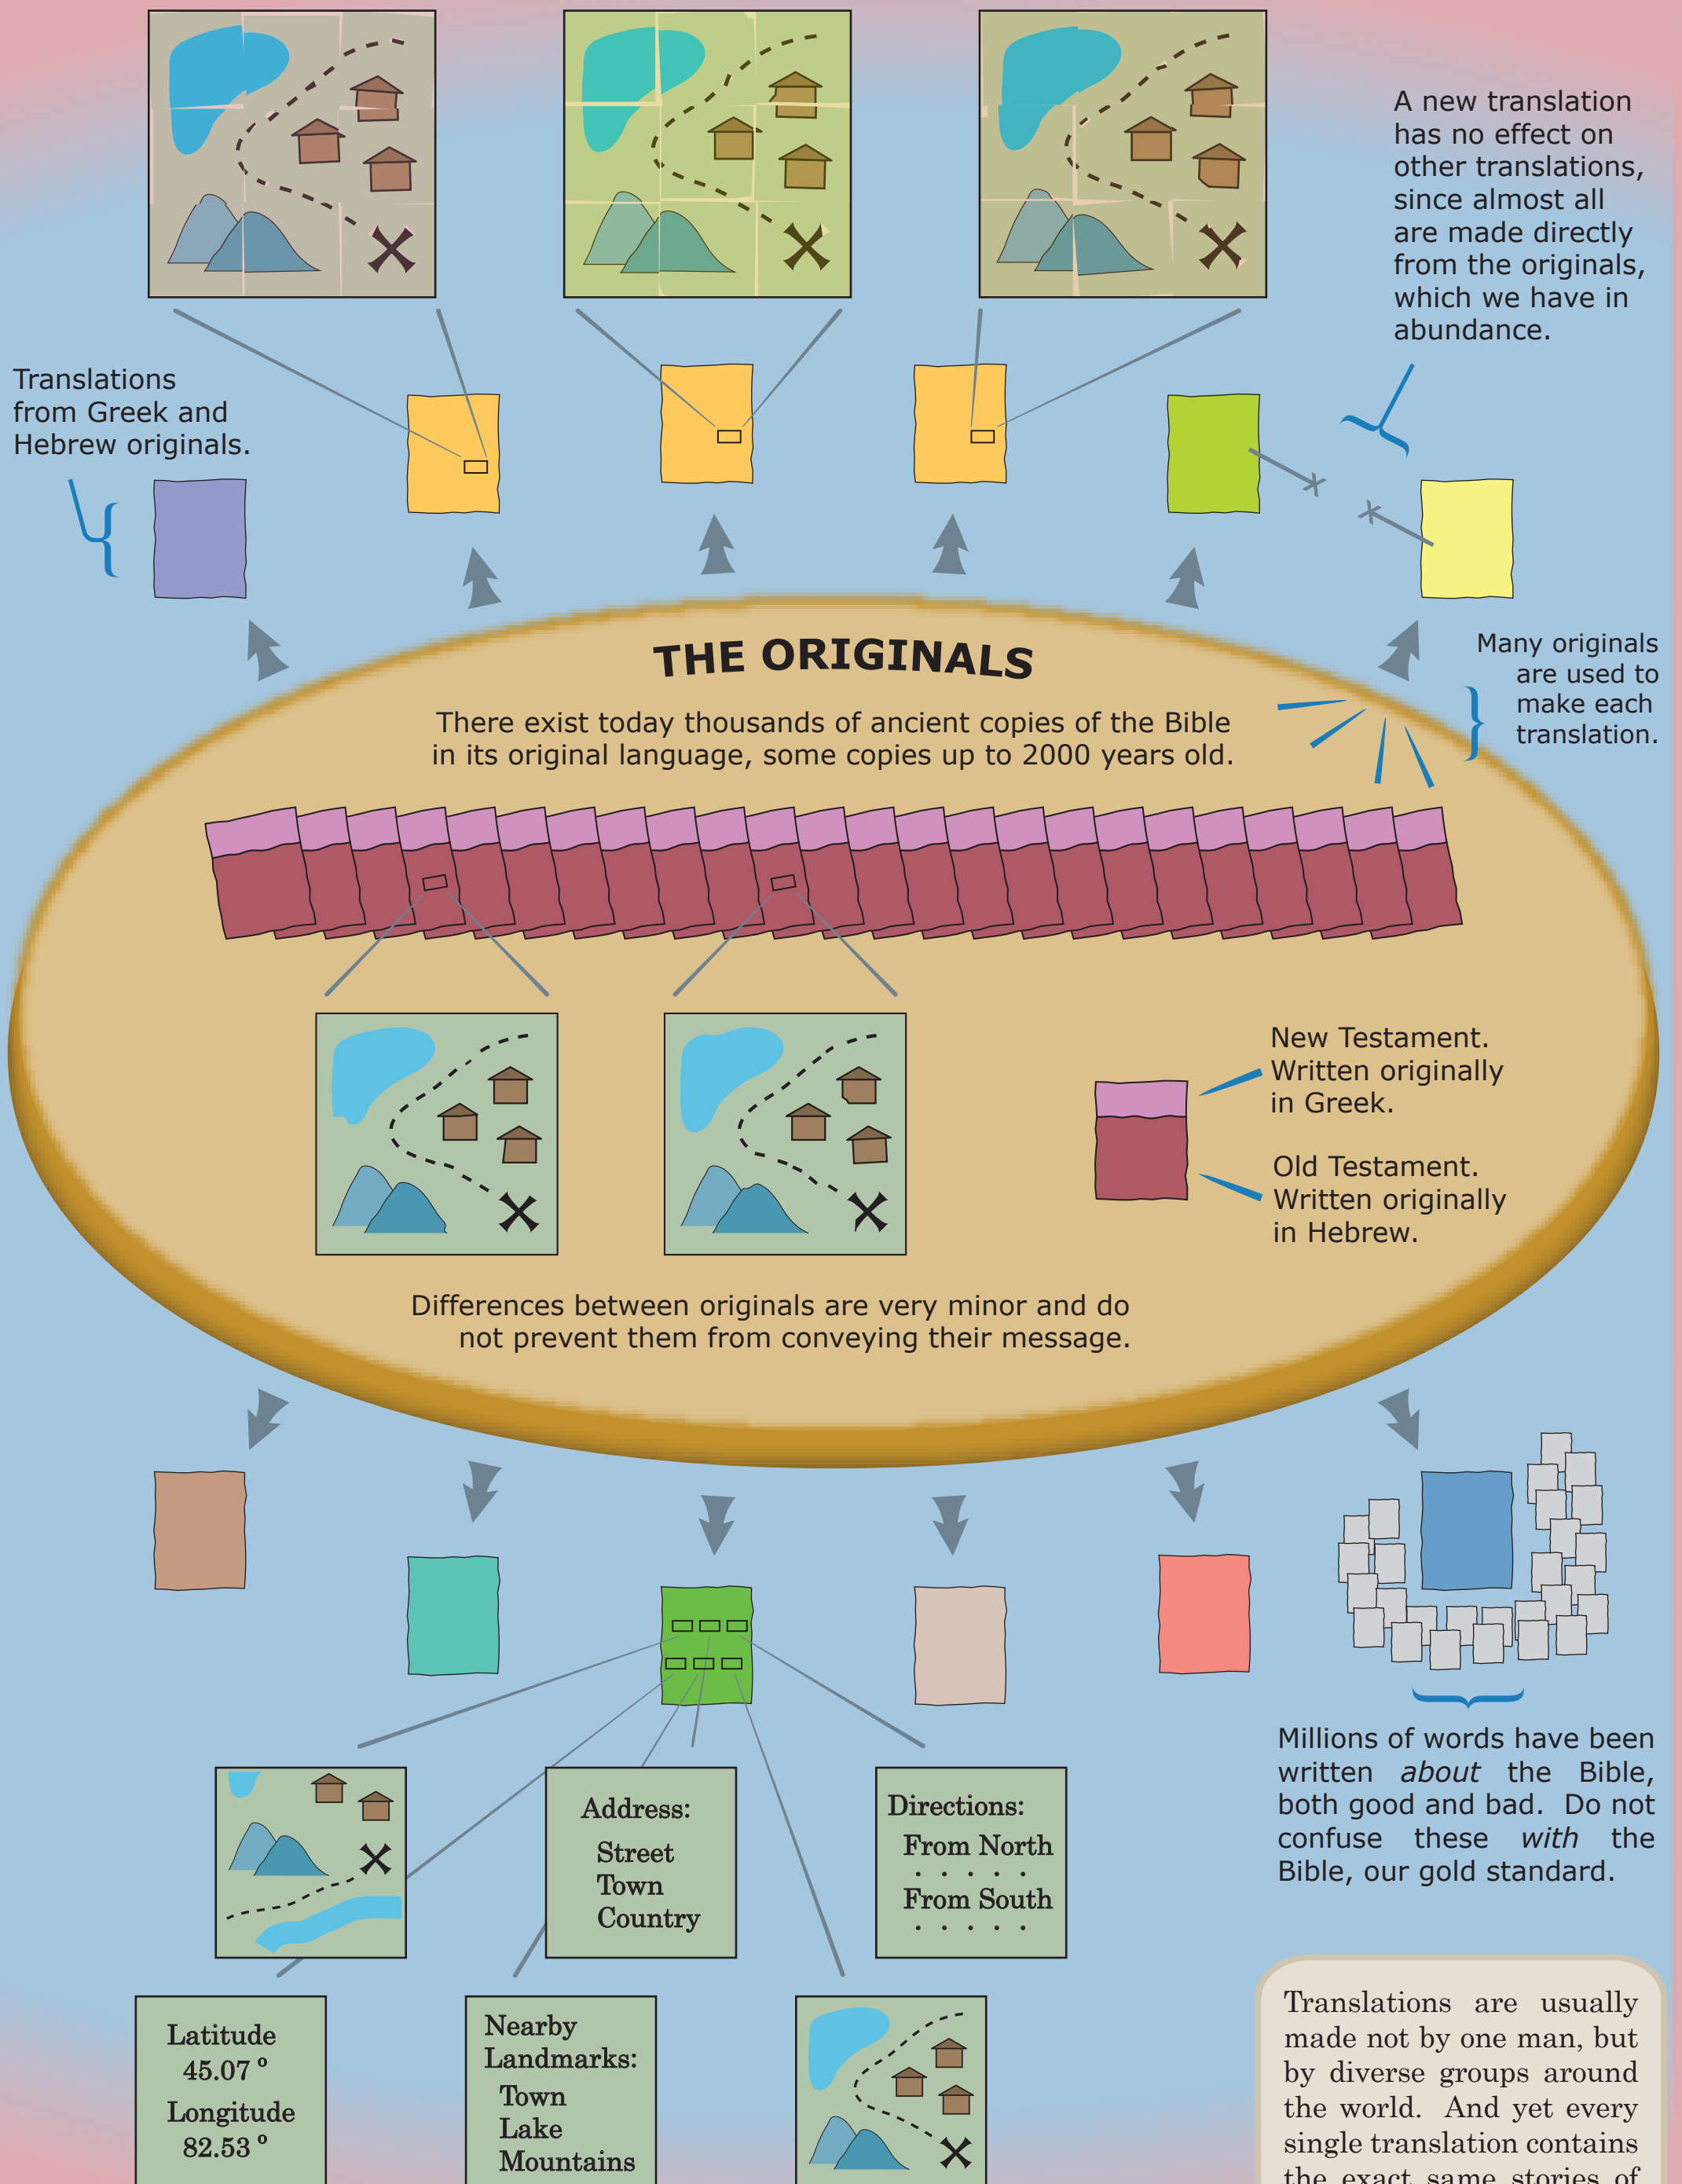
A new translation has no effect on other translations, since almost all are made directly from the originals, which we have in abundance.

Translations from Greek and Hebrew originals.

THE ORIGINALS

There exist today thousands of ancient copies of the Bible in its original language, some copies up to 2000 years old.

Many originals are used to make each translation.

New Testament. Written originally in Greek.

Old Testament. Written originally in Hebrew.

Differences between originals are very minor and do not prevent them from conveying their message.

Millions of words have been written *about* the Bible, both good and bad. Do not confuse these *with* the Bible, our gold standard.

Address:
Street
Town
Country

Directions:
From North
. . . . .
From South
. . . . .

Latitude
45.07 °
Longitude
82.53 °

Nearby Landmarks:
Town
Lake
Mountains

Translations are usually made not by one man, but by diverse groups around the world. And yet every single translation contains the exact same stories of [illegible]